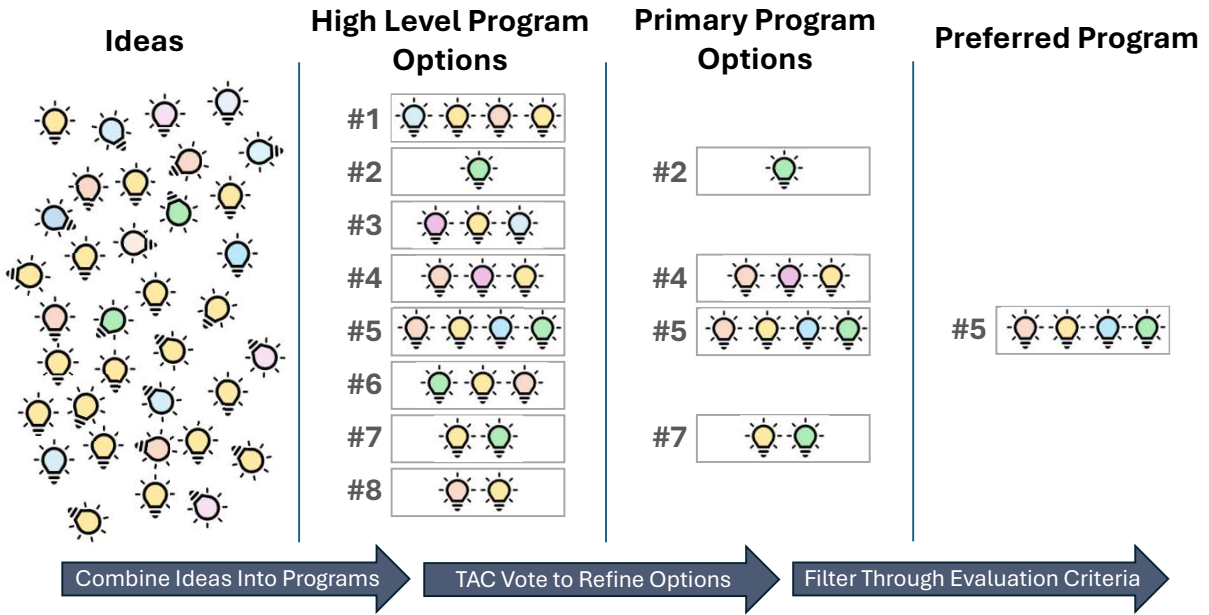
Ideas

High Level Program Options

#1
#2
#3
#4
#5
#6
#7
#8

Primary Program Options

#2
#4
#5
#7

Preferred Program

#5

Combine Ideas Into Programs

TAC Vote to Refine Options

Filter Through Evaluation Criteria